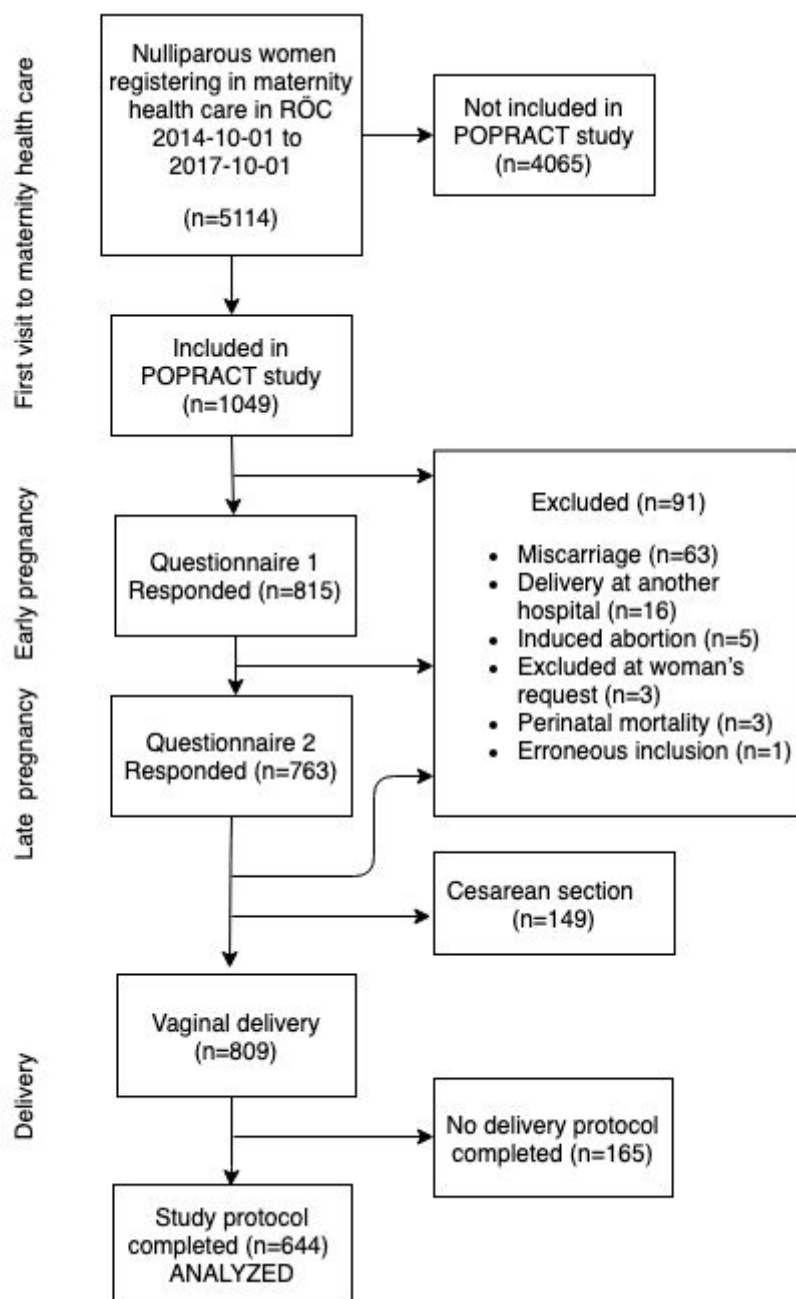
First visit to maternity health care

Nulliparous women registering in maternity health care in RÖC 2014-10-01 to 2017-10-01

(n=5114)

Not included in POPRACT study (n=4065)

Included in POPRACT study (n=1049)

Early pregnancy

Questionnaire 1 Responded (n=815)

Excluded (n=91)

- Miscarriage (n=63)
- Delivery at another hospital (n=16)
- Induced abortion (n=5)
- Excluded at woman's request (n=3)
- Perinatal mortality (n=3)
- Erroneous inclusion (n=1)

Late pregnancy

Questionnaire 2 Responded (n=763)

Cesarean section (n=149)

Delivery

Vaginal delivery (n=809)

No delivery protocol completed (n=165)

Study protocol completed (n=644) ANALYZED